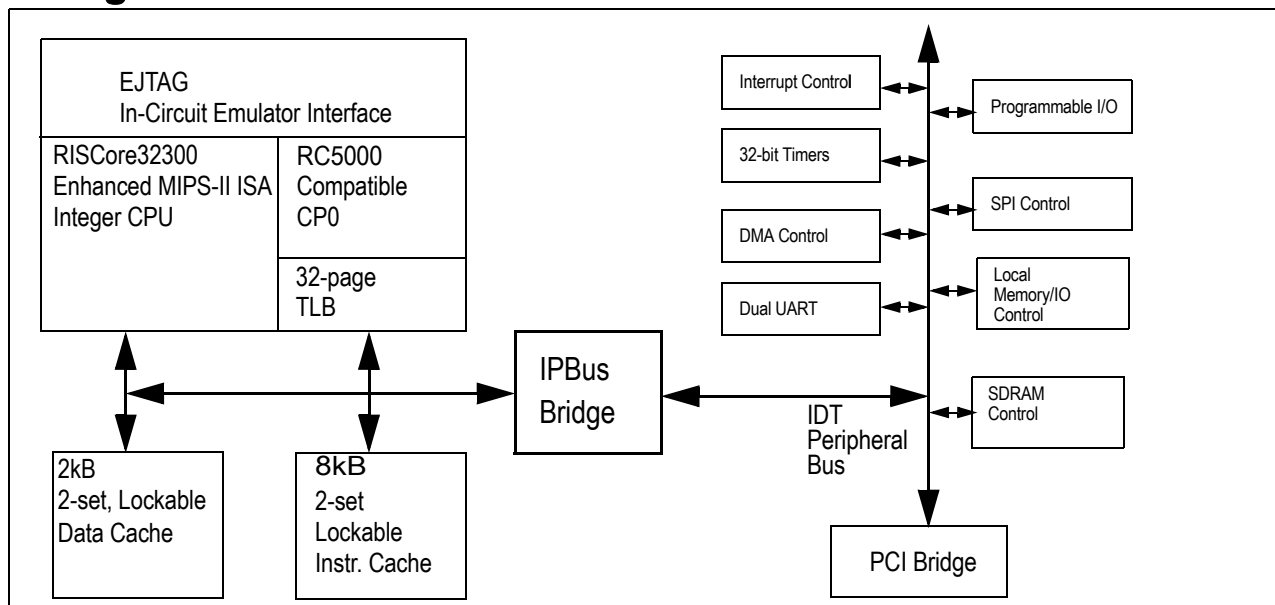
EJTAG
In-Circuit Emulator Interface

RISCore32300
Enhanced MIPS-II ISA
Integer CPU

RC5000
Compatible
CP0

32-page
TLB

2kB
2-set, Lockable
Data Cache

8kB
2-set
Lockable
Instr. Cache

IPBus
Bridge

IDT
Peripheral
Bus

Interrupt Control

32-bit Timers

DMA Control

Dual UART

Programmable I/O

SPI Control

Local
Memory/IO
Control

SDRAM
Control

PCI Bridge